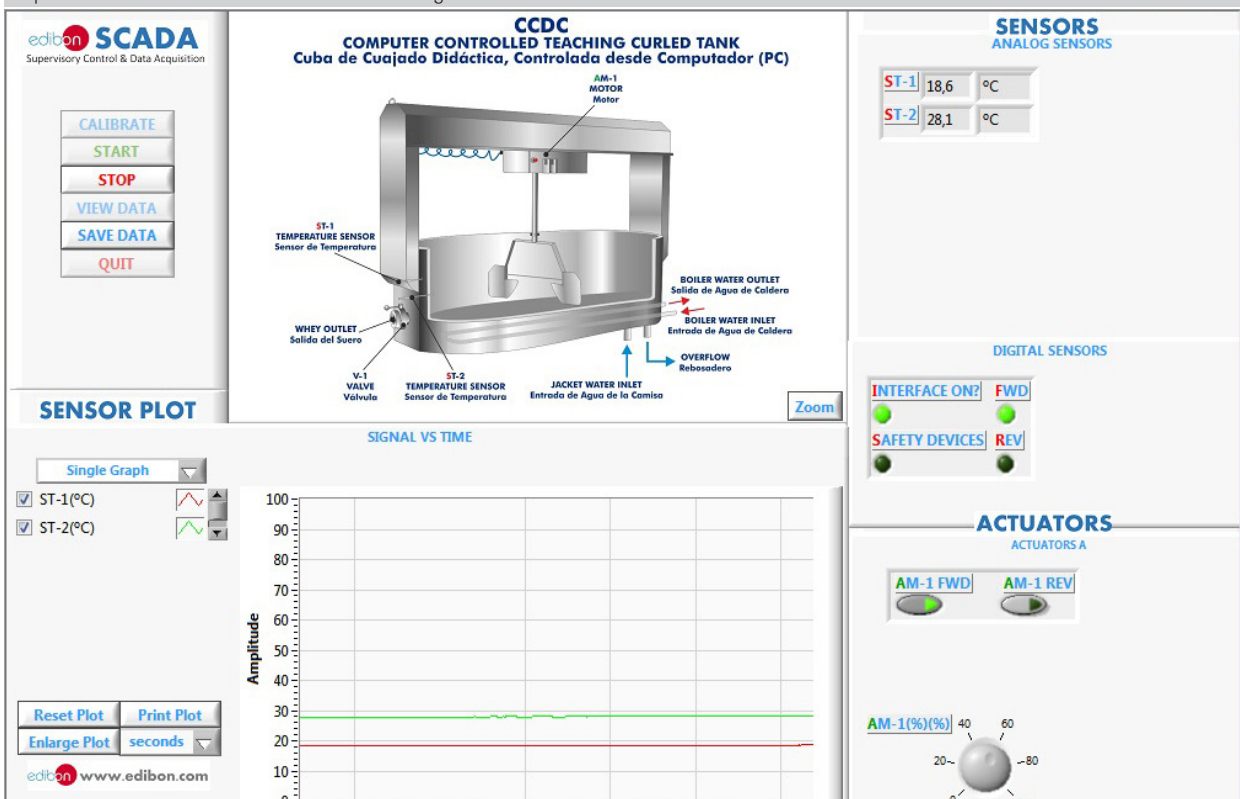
edibon SCADA
Supervisory Control & Data Acquisition

CALIBRATE
START
STOP
VIEW DATA
SAVE DATA
QUIT

CCDC
COMPUTER CONTROLLED TEACHING CURLED TANK
Cuba de Cuajado Didáctica, Controlada desde Computador (PC)

AM-1
MOTOR
Motor

ST-1
TEMPERATURE SENSOR
Sensor de Temperatura

BOILER WATER OUTLET
Salida de Agua de Caldera

BOILER WATER INLET
Entrada de Agua de Caldera

WHEY OUTLET
Salida del Suero

OVERFLOW
Rebosadero

V-1
VALVE
Válvula

ST-2
TEMPERATURE SENSOR
Sensor de Temperatura

JACKET WATER INLET
Entrada de Agua de la Camisa

Zoom

SENSORS
ANALOG SENSORS
ST-1 18,6 ºC
ST-2 28,1 ºC

DIGITAL SENSORS
INTERFACE ON? FWD
SAFETY DEVICES REV

ACTUATORS
ACTUATORS A
AM-1 FWD AM-1 REV

AM-1(%)(%) 40 60
20 80

SENSOR PLOT
SIGNAL VS TIME
Single Graph
ST-1(ºC)
ST-2(ºC)

100
90
80
70
60
50
40
30
20
10
Amplitude

Reset Plot Print Plot
Enlarge Plot seconds

edibon www.edibon.com